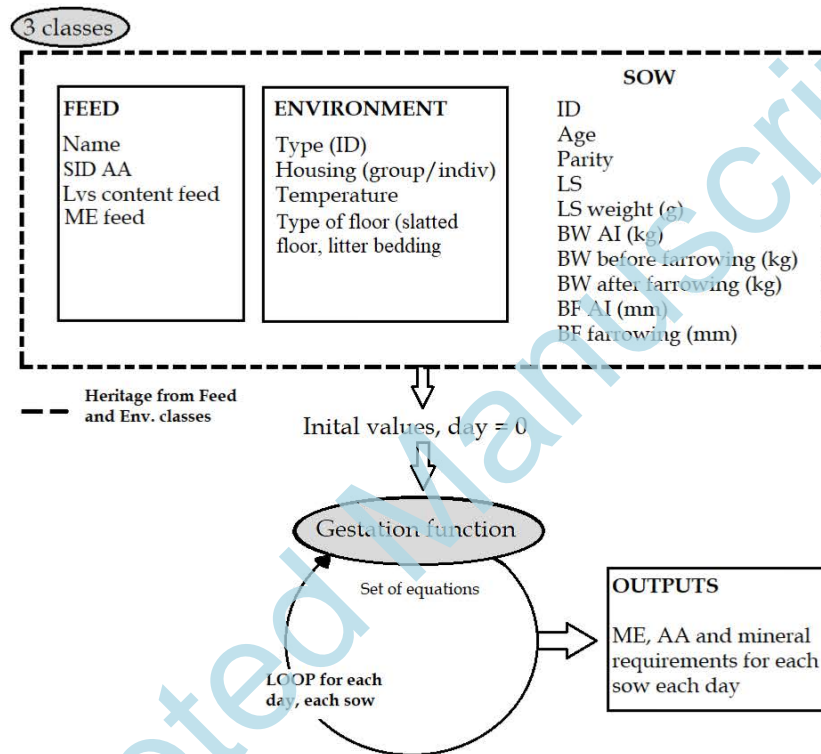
3 classes

FEED
Name
SID AA
Lys content feed
ME feed

ENVIRONMENT
Type (ID)
Housing (group/indiv)
Temperature
Type of floor (slatted floor, litter bedding

SOW
ID
Age
Parity
LS
LS weight (g)
BW AI (kg)
BW before farrowing (kg)
BW after farrowing (kg)
BF AI (mm)
BF farrowing (mm)

Heritage from Feed and Env. classes

Inital values, day = 0

Gestation function

Set of equations

LOOP for each day, each sow

OUTPUTS

ME, AA and mineral requirements for each sow each day

Accepted Manuscript